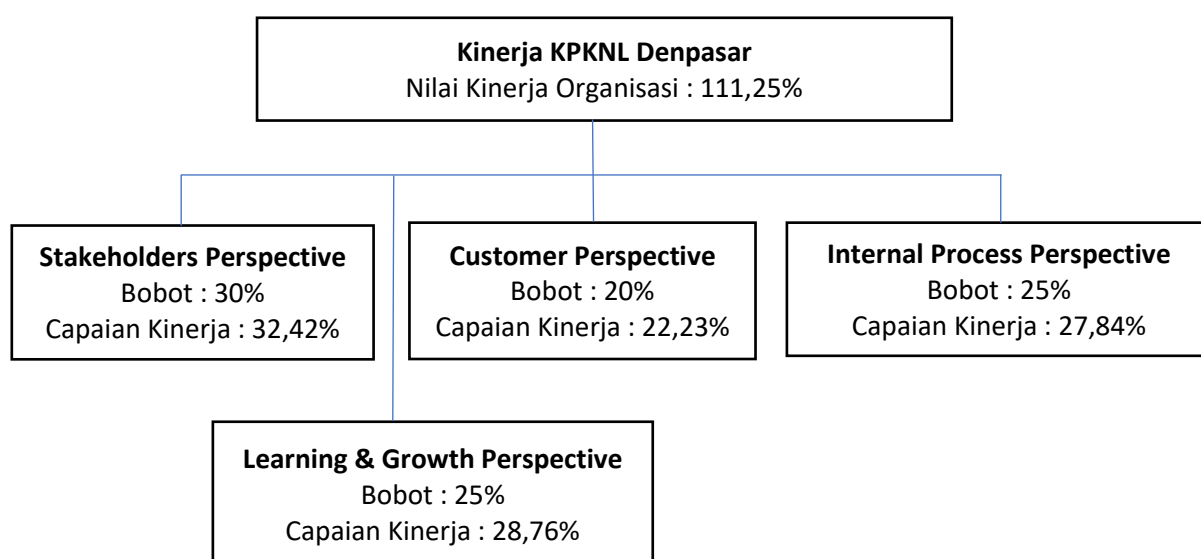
**Kinerja KPKNL Denpasar**
Nilai Kinerja Organisasi : 111,25%

**Stakeholders Perspective**
Bobot : 30%
Capaian Kinerja : 32,42%

**Customer Perspective**
Bobot : 20%
Capaian Kinerja : 22,23%

**Internal Process Perspective**
Bobot : 25%
Capaian Kinerja : 27,84%

**Learning & Growth Perspective**
Bobot : 25%
Capaian Kinerja : 28,76%